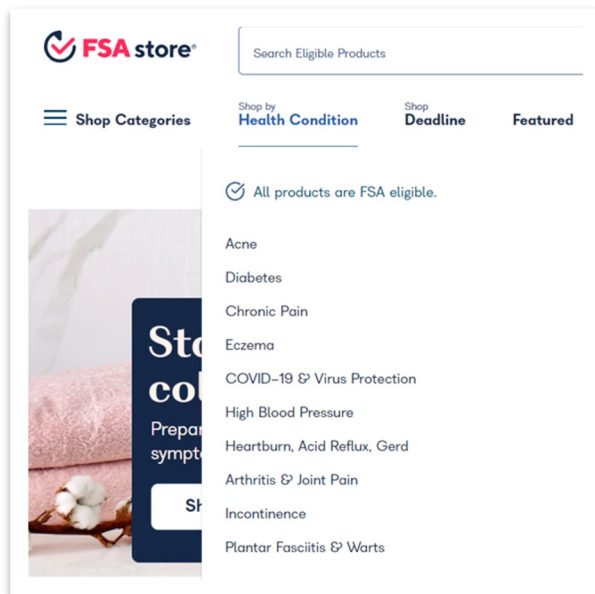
FSA store®

Search Eligible Products

Shop Categories

Shop by
Health Condition

Shop
Deadline

Featured

All products are FSA eligible.

Acne

Diabetes

Chronic Pain

Eczema

COVID-19 & Virus Protection

High Blood Pressure

Heartburn, Acid Reflux, Gerd

Arthritis & Joint Pain

Incontinence

Plantar Fasciitis & Warts

St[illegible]
co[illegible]
Prepar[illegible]
sympt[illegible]
Sh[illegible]